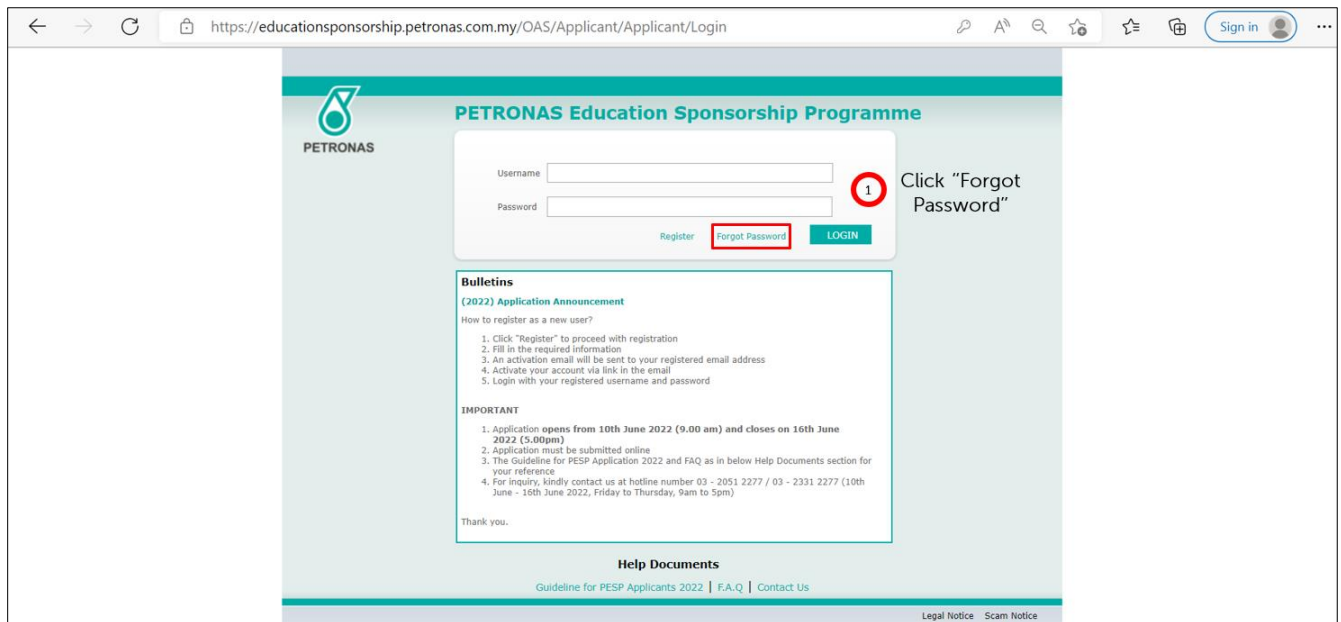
https://educationsponsorship.petronas.com.my/OAS/Applicant/Applicant/Login

Sign in

PETRONAS

PETRONAS Education Sponsorship Programme

Username

Password

Register Forgot Password LOGIN

1 Click "Forgot Password"

Bulletins

(2022) Application Announcement

How to register as a new user?

1. Click "Register" to proceed with registration
2. Fill in the required information
3. An activation email will be sent to your registered email address
4. Activate your account via link in the email
5. Login with your registered username and password

IMPORTANT

1. Application opens from 10th June 2022 (9.00 am) and closes on 16th June 2022 (5.00pm)
2. Application must be submitted online
3. The Guideline for PESP Application 2022 and FAQ as in below Help Documents section for your reference
4. For inquiry, kindly contact us at hotline number 03 - 2051 2277 / 03 - 2331 2277 (10th June - 16th June 2022, Friday to Thursday, 9am to 5pm)

Thank you.

Help Documents

Guideline for PESP Applicants 2022 | F.A.Q | Contact Us

Legal Notice Scam Notice